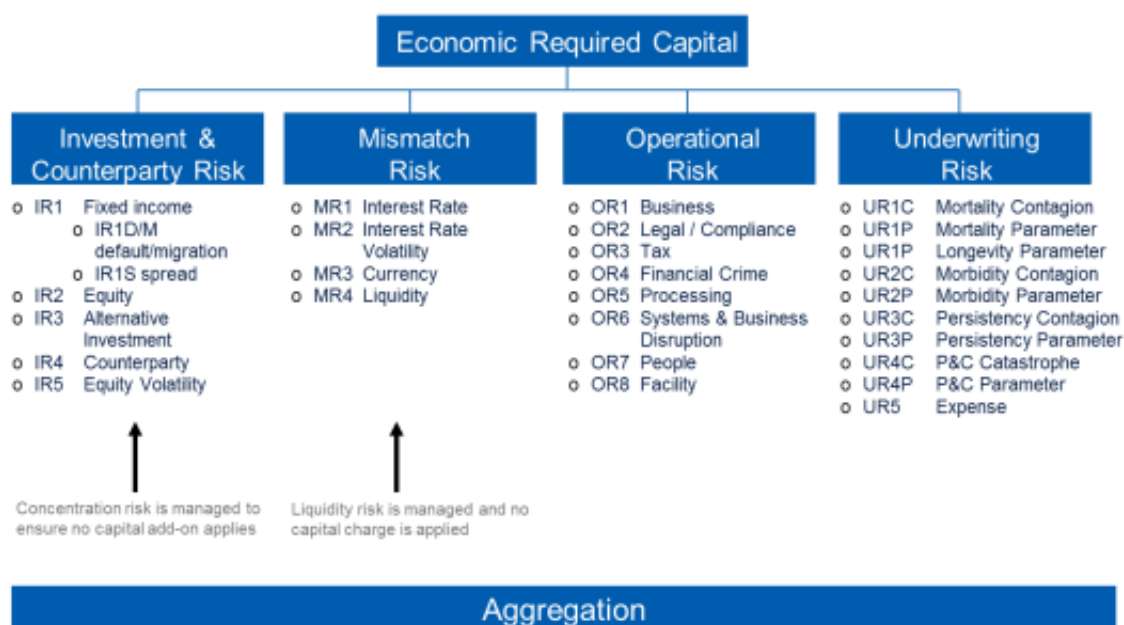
Economic Required Capital

Investment & Counterparty Risk

o IR1 Fixed income
o IR1D/M default/migration
o IR1S spread
o IR2 Equity
o IR3 Alternative Investment
o IR4 Counterparty
o IR5 Equity Volatility

Concentration risk is managed to ensure no capital add-on applies

Mismatch Risk

o MR1 Interest Rate
o MR2 Interest Rate Volatility
o MR3 Currency
o MR4 Liquidity

Liquidity risk is managed and no capital charge is applied

Operational Risk

o OR1 Business
o OR2 Legal / Compliance
o OR3 Tax
o OR4 Financial Crime
o OR5 Processing
o OR6 Systems & Business Disruption
o OR7 People
o OR8 Facility

Underwriting Risk

o UR1C Mortality Contagion
o UR1P Mortality Parameter
o UR1P Longevity Parameter
o UR2C Morbidity Contagion
o UR2P Morbidity Parameter
o UR3C Persistency Contagion
o UR3P Persistency Parameter
o UR4C P&C Catastrophe
o UR4P P&C Parameter
o UR5 Expense

Aggregation